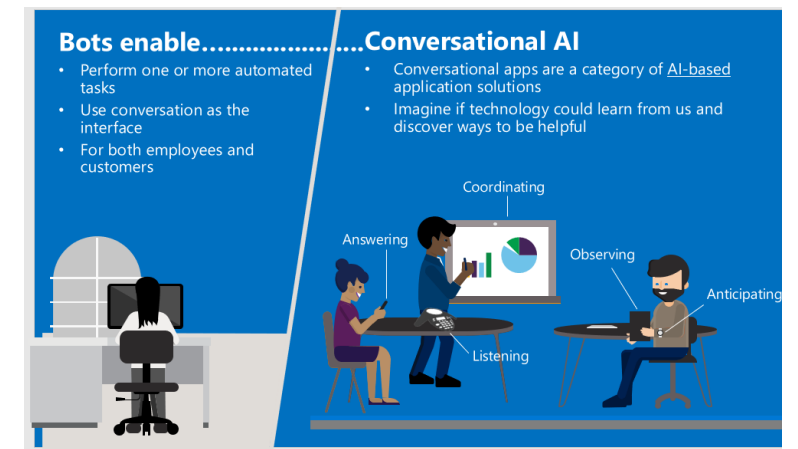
Bots enable......................Conversational AI

- Perform one or more automated tasks
- Use conversation as the interface
- For both employees and customers

- Conversational apps are a category of AI-based application solutions
- Imagine if technology could learn from us and discover ways to be helpful

Coordinating

Answering

Observing

Anticipating

Listening